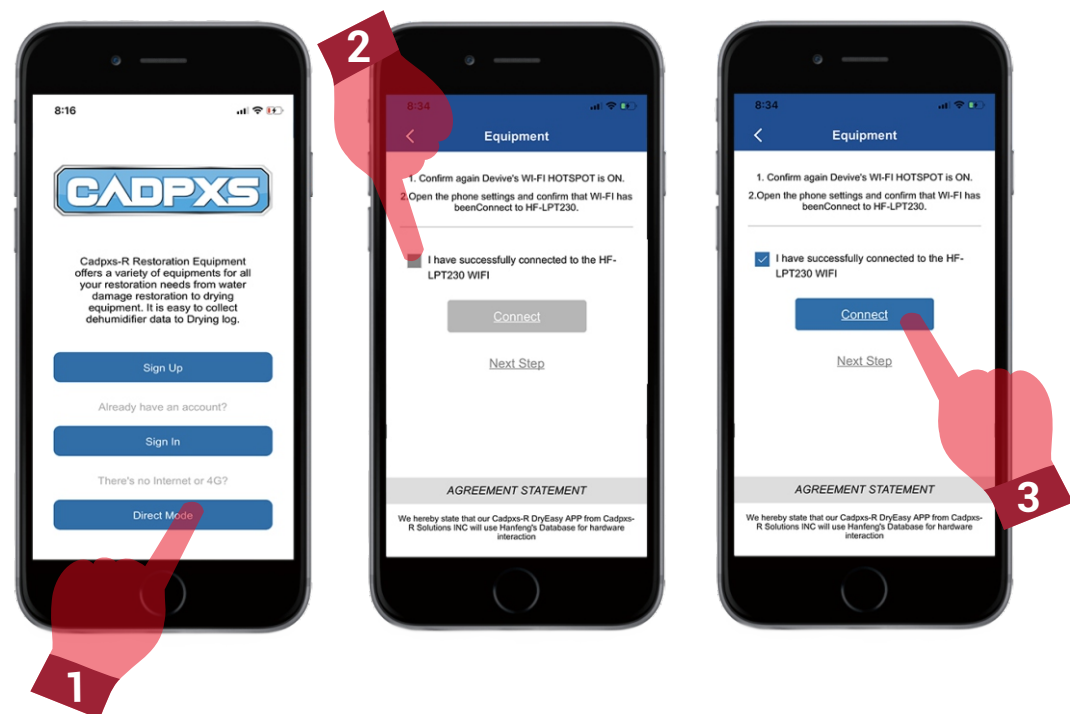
8:16

CADPXS

Cadpxs-R Restoration Equipment offers a variety of equipments for all your restoration needs from water damage restoration to drying equipment. It is easy to collect dehumidifier data to Drying log.

Sign Up

Already have an account?

Sign In

There's no Internet or 4G?

Direct Mode

1

2

8:34

Equipment

1. Confirm again Devive's WI-FI HOTSPOT is ON.

2.Open the phone settings and confirm that WI-FI has beenConnect to HF-LPT230.

I have successfully connected to the HF-LPT230 WIFI

Connect

Next Step

AGREEMENT STATEMENT

We hereby state that our Cadpxs-R DryEasy APP from Cadpxs-R Solutions INC will use Hanfeng's Database for hardware interaction

8:34

Equipment

1. Confirm again Devive's WI-FI HOTSPOT is ON.

2.Open the phone settings and confirm that WI-FI has beenConnect to HF-LPT230.

I have successfully connected to the HF-LPT230 WIFI

Connect

Next Step

AGREEMENT STATEMENT

We hereby state that our Cadpxs-R DryEasy APP from Cadpxs-R Solutions INC will use Hanfeng's Database for hardware interaction

3